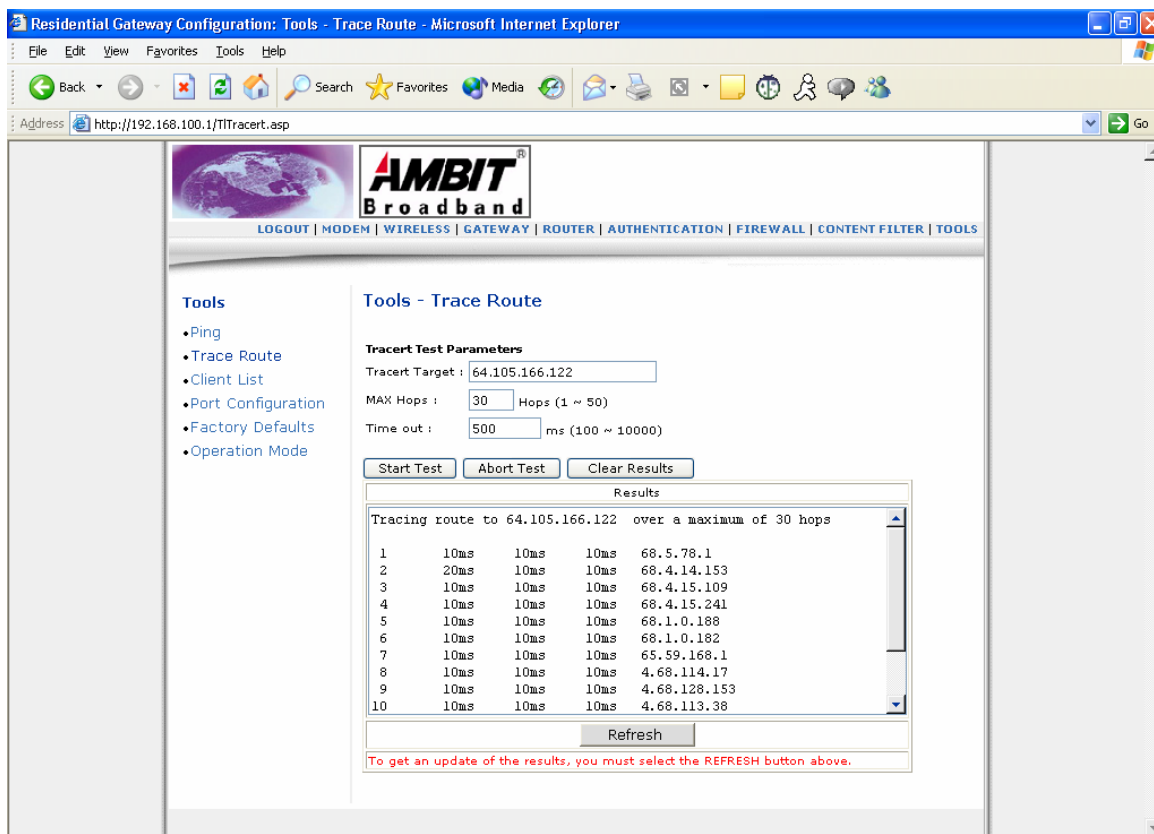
Residential Gateway Configuration: Tools - Trace Route - Microsoft Internet Explorer

File Edit View Favorites Tools Help

Back Search Favorites Media

Address http://192.168.100.1/TlTracert.asp Go

AMBIT Broadband

LOGOUT | MODEM | WIRELESS | GATEWAY | ROUTER | AUTHENTICATION | FIREWALL | CONTENT FILTER | TOOLS

Tools

•Ping
•Trace Route
•Client List
•Port Configuration
•Factory Defaults
•Operation Mode

Tools - Trace Route

Tracert Test Parameters

Tracert Target : 64.105.166.122

MAX Hops : 30 Hops (1 ~ 50)

Time out : 500 ms (100 ~ 10000)

Start Test Abort Test Clear Results

Results

Tracing route to 64.105.166.122 over a maximum of 30 hops

| | | | | |
|---|---|---|---|---|
| 1 | 10ms | 10ms | 10ms | 68.5.78.1 |
| 2 | 20ms | 10ms | 10ms | 68.4.14.153 |
| 3 | 10ms | 10ms | 10ms | 68.4.15.109 |
| 4 | 10ms | 10ms | 10ms | 68.4.15.241 |
| 5 | 10ms | 10ms | 10ms | 68.1.0.188 |
| 6 | 10ms | 10ms | 10ms | 68.1.0.182 |
| 7 | 10ms | 10ms | 10ms | 65.59.168.1 |
| 8 | 10ms | 10ms | 10ms | 4.68.114.17 |
| 9 | 10ms | 10ms | 10ms | 4.68.128.153 |
| 10 | 10ms | 10ms | 10ms | 4.68.113.38 |

Refresh

To get an update of the results, you must select the REFRESH button above.